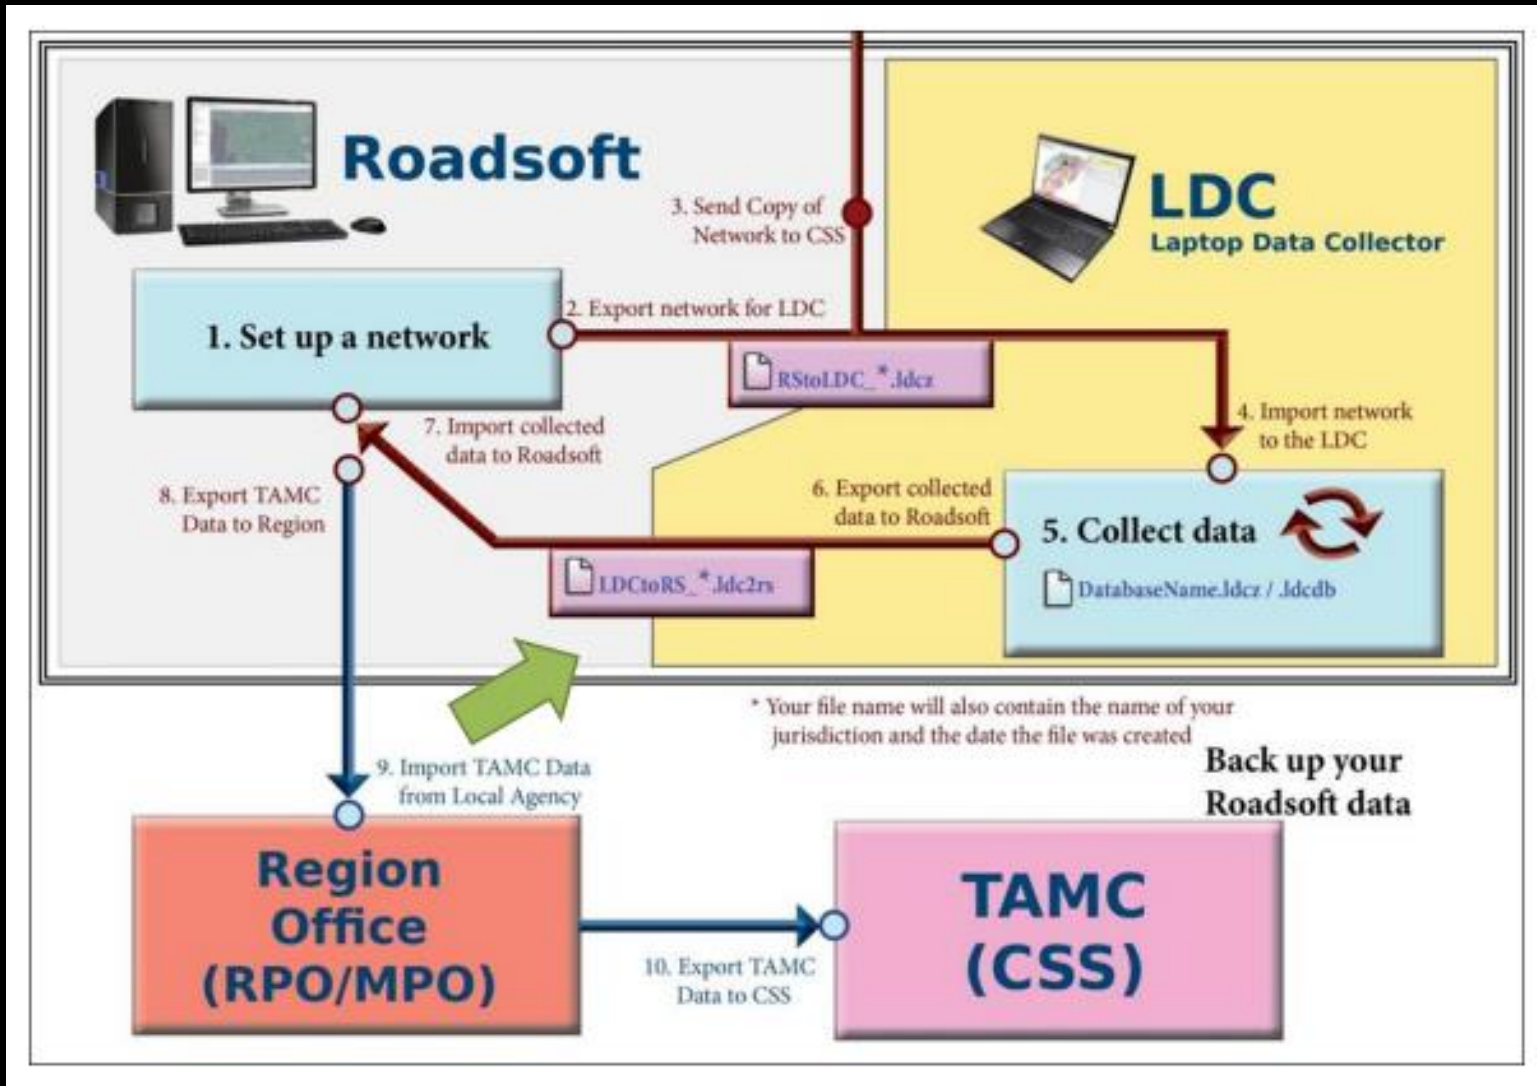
Roadsoft

3. Send Copy of Network to CSS

LDC
Laptop Data Collector

1. Set up a network

2. Export network for LDC

RStoLDC_*.ldcz

4. Import network to the LDC

7. Import collected data to Roadsoft

8. Export TAMC Data to Region

6. Export collected data to Roadsoft

5. Collect data

DatabaseName.ldcz / .ldcdb

LDCtoRS_*.ldc2rs

* Your file name will also contain the name of your jurisdiction and the date the file was created

9. Import TAMC Data from Local Agency

Back up your Roadsoft data

Region Office (RPO/MPO)

TAMC (CSS)

10. Export TAMC Data to CSS